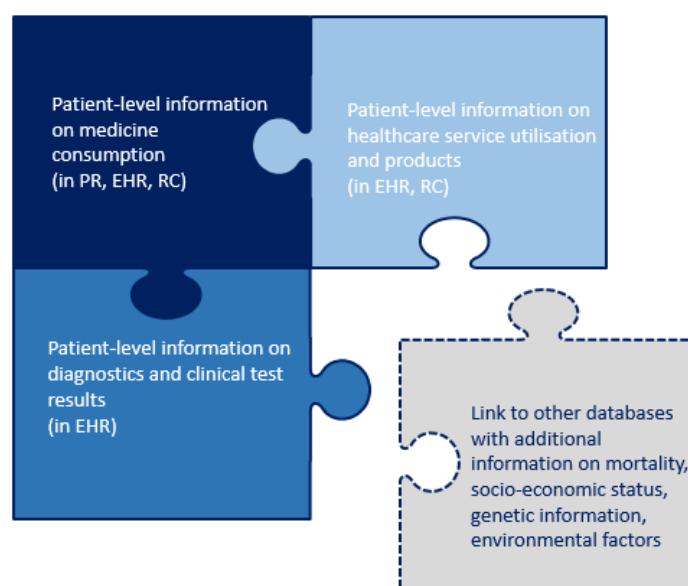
Patient-level information on medicine consumption
(in PR, EHR, RC)

Patient-level information on healthcare service utilisation and products
(in EHR, RC)

Patient-level information on diagnostics and clinical test results
(in EHR)

Link to other databases with additional information on mortality, socio-economic status, genetic information, environmental factors